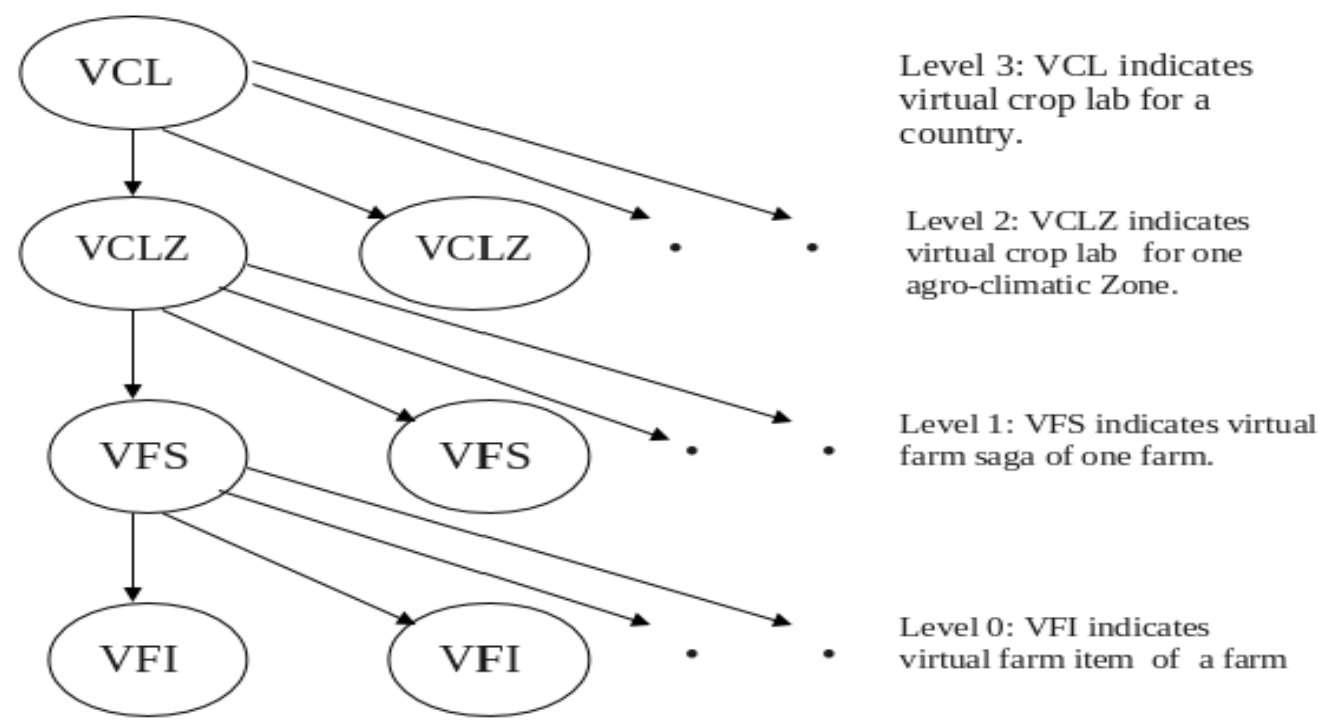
VCL

Level 3: VCL indicates virtual crop lab for a country.

VCLZ

VCLZ

Level 2: VCLZ indicates virtual crop lab for one agro-climatic Zone.

VFS

VFS

Level 1: VFS indicates virtual farm saga of one farm.

VFI

VFI

Level 0: VFI indicates virtual farm item of a farm